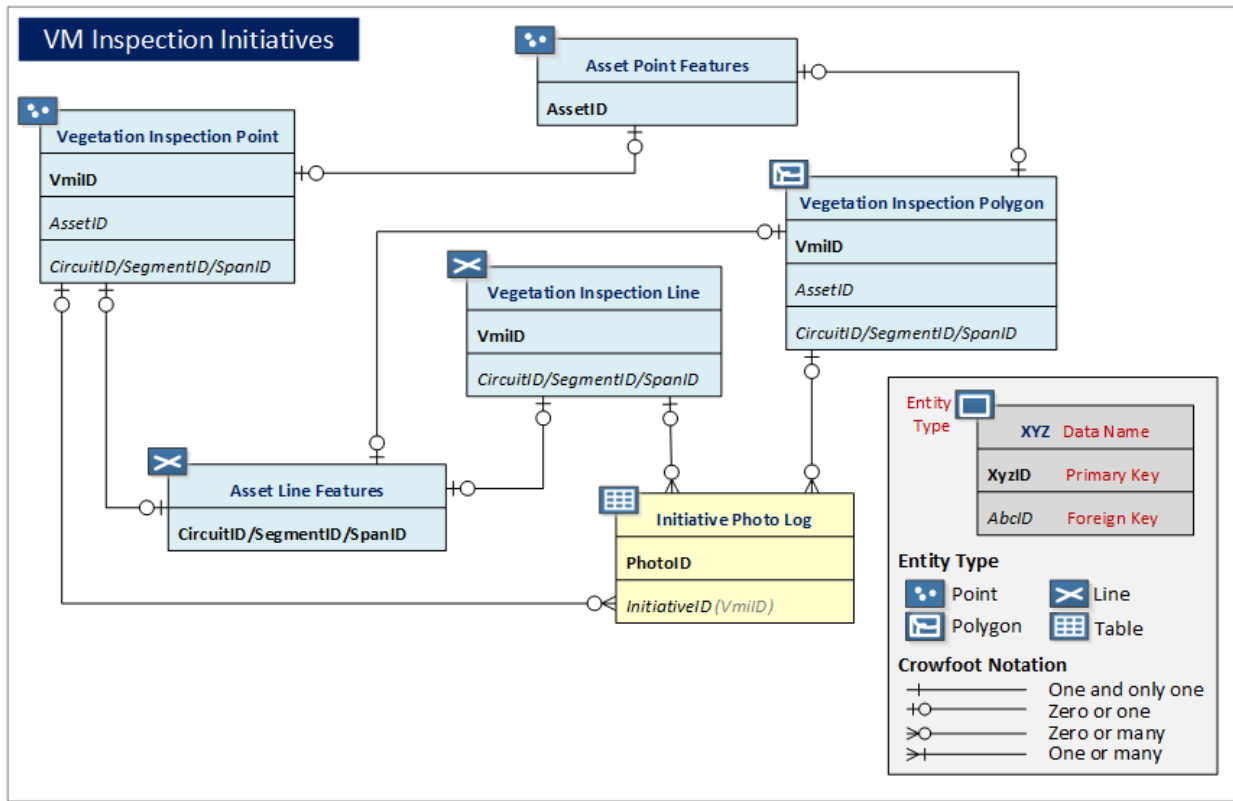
VM Inspection Initiatives

Asset Point Features

AssetID

Vegetation Inspection Point

VmiID

AssetID

CircuitID/SegmentID/SpanID

Vegetation Inspection Polygon

VmiID

AssetID

CircuitID/SegmentID/SpanID

Vegetation Inspection Line

VmiID

CircuitID/SegmentID/SpanID

Asset Line Features

CircuitID/SegmentID/SpanID

Initiative Photo Log

PhotoID

InitiativeID (VmiID)

Entity Type

XYZ Data Name

XyzID Primary Key

AbcID Foreign Key

Entity Type

Point

Line

Polygon

Table

Crowfoot Notation

One and only one

Zero or one

Zero or many

One or many